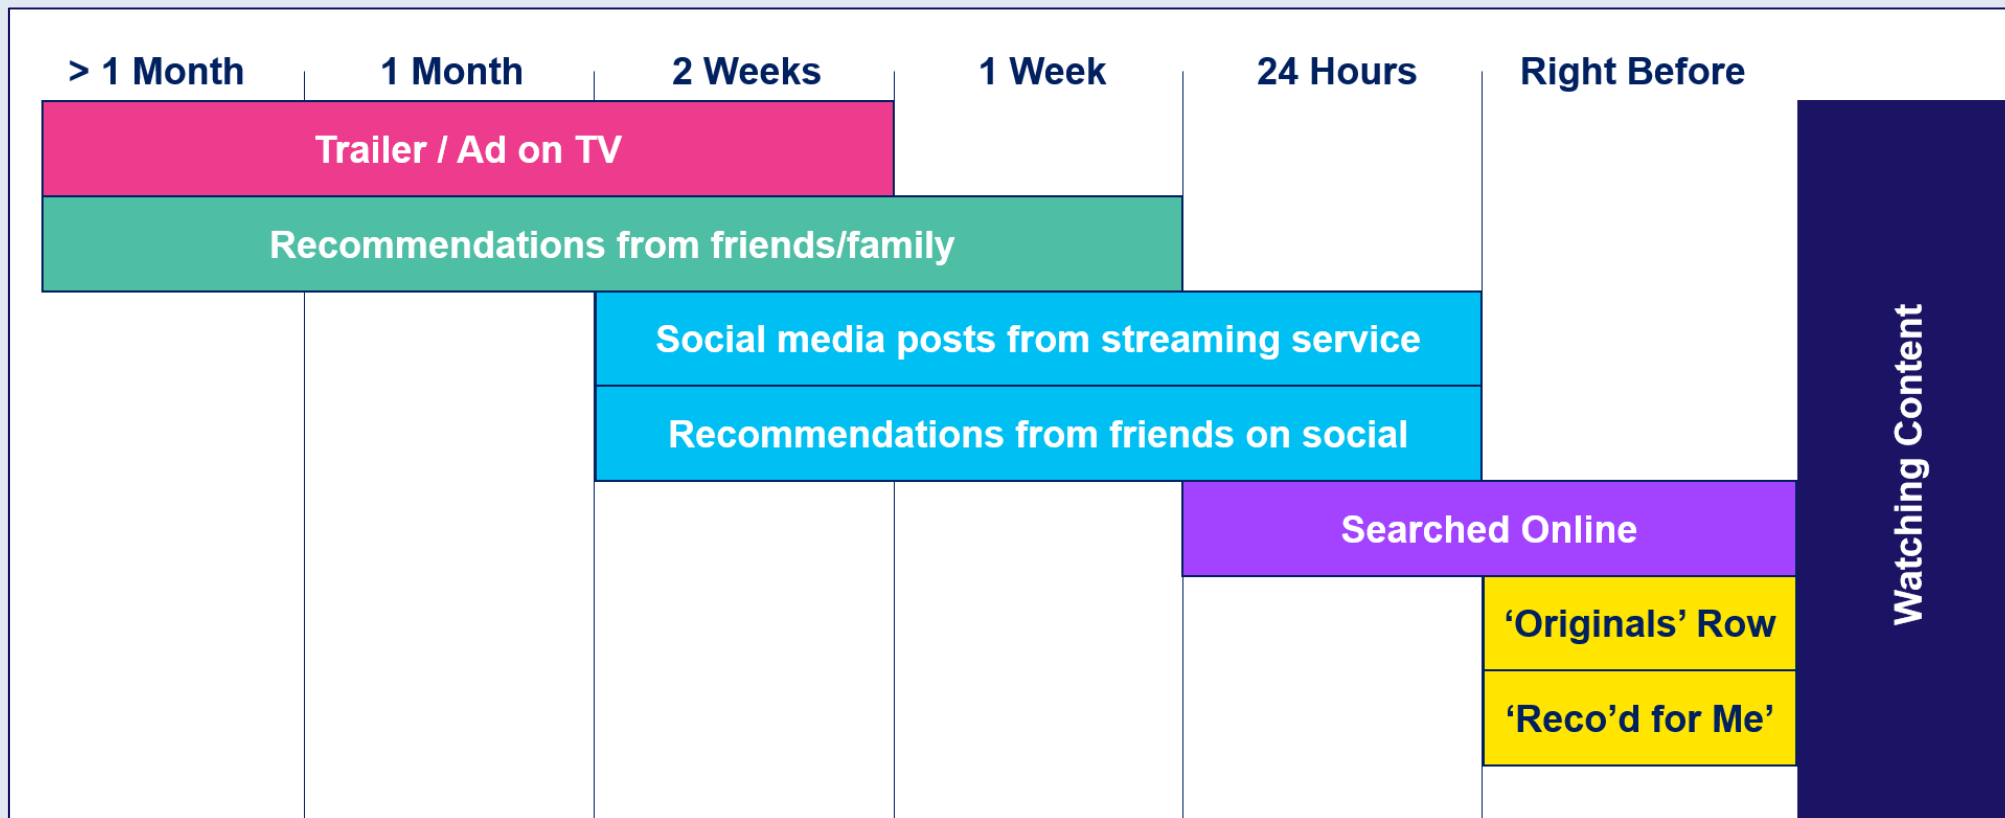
> 1 Month

1 Month

2 Weeks

1 Week

24 Hours

Right Before

Trailer / Ad on TV

Recommendations from friends/family

Social media posts from streaming service

Recommendations from friends on social

Searched Online

‘Originals’ Row

‘Reco’d for Me’

Watching Content